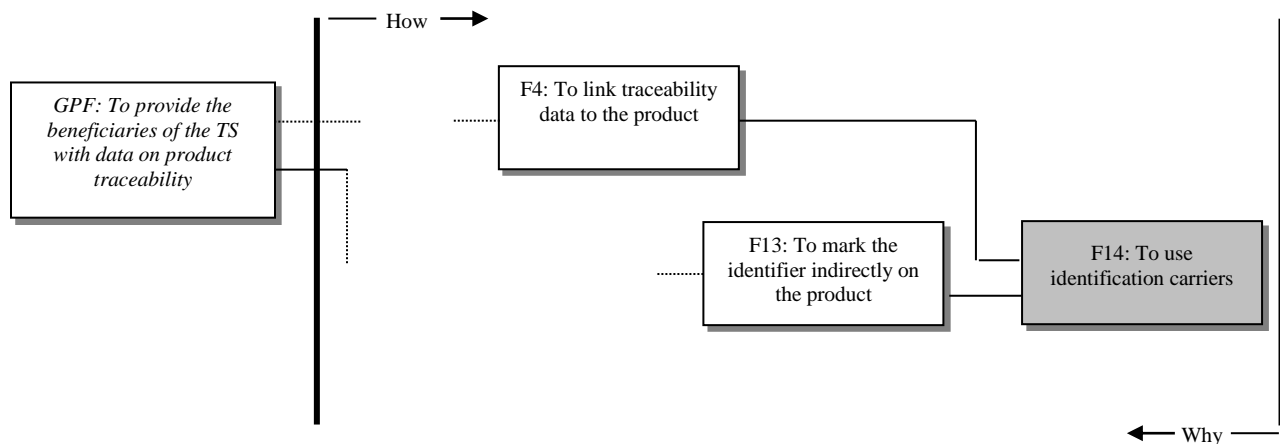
How

GPF: To provide the beneficiaries of the TS with data on product traceability

F4: To link traceability data to the product

F13: To mark the identifier indirectly on the product

F14: To use identification carriers

Why